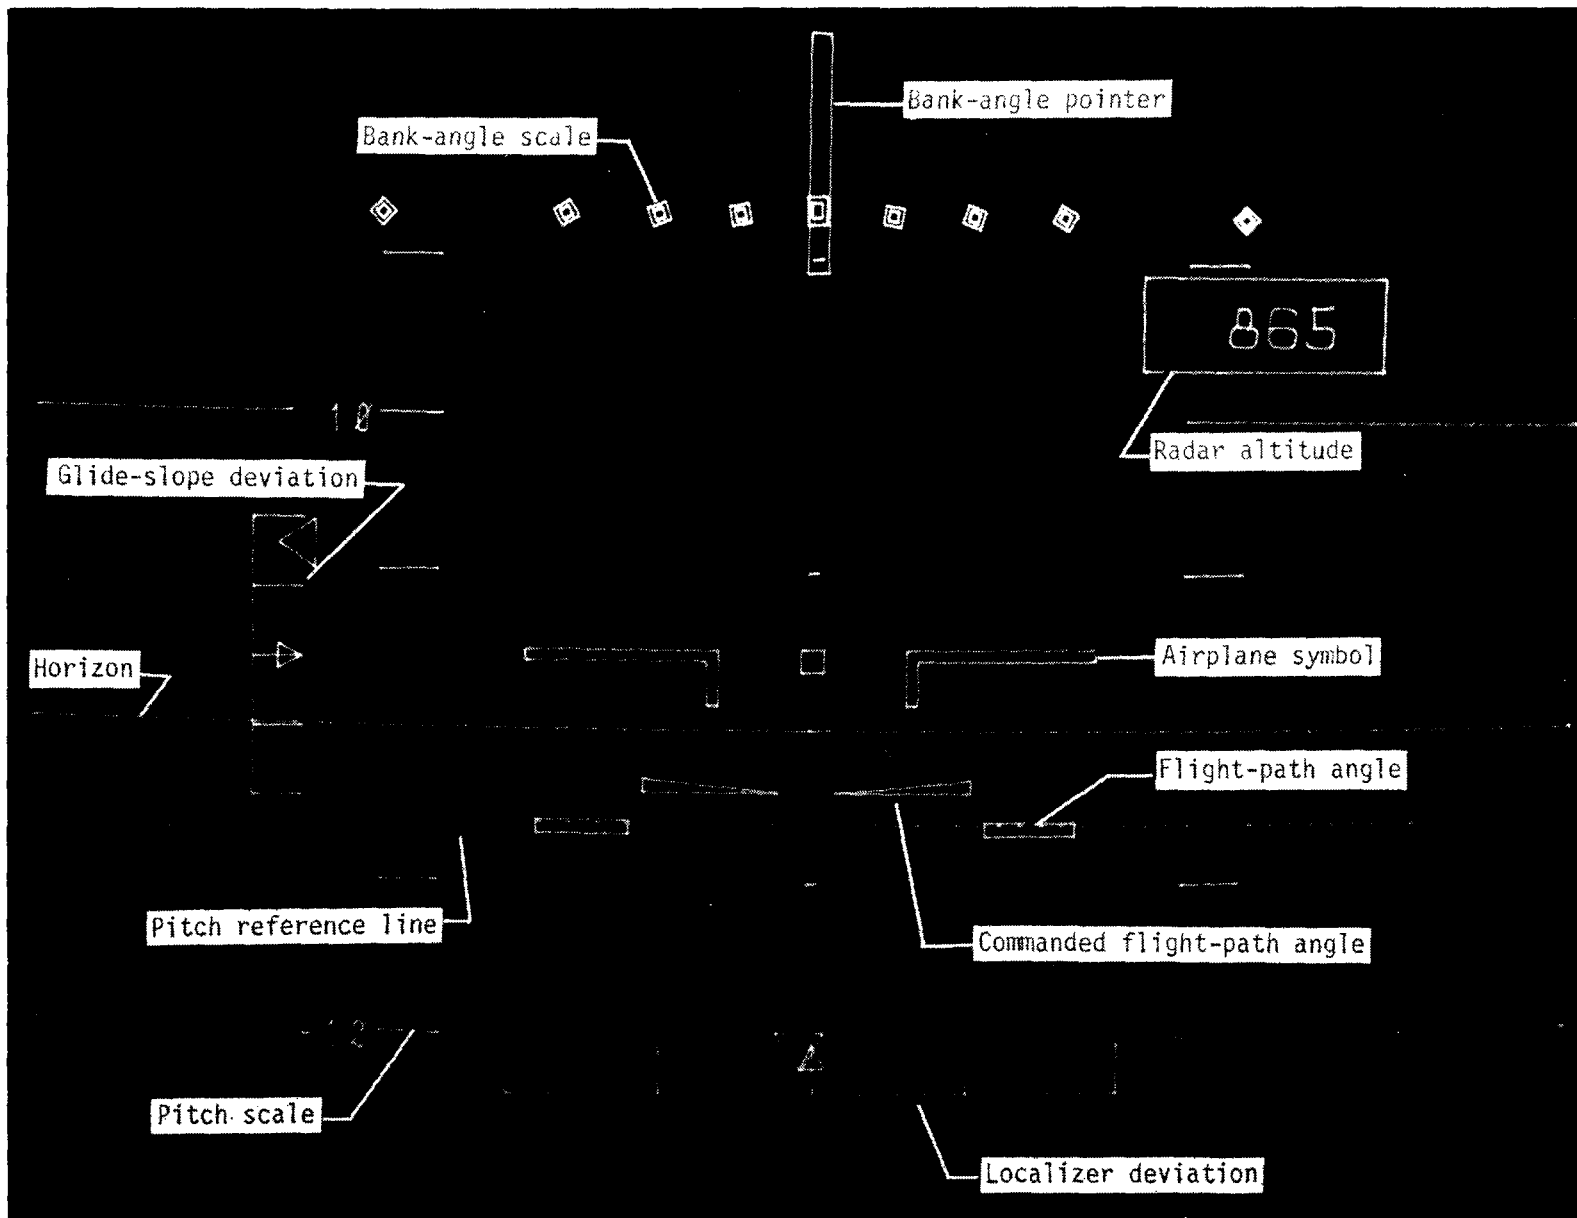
Bank-angle pointer

Bank-angle scale

865

10

Radar altitude

Glide-slope deviation

Airplane symbol

Horizon

Flight-path angle

Pitch reference line

Commanded flight-path angle

-10

Pitch scale

Localizer deviation